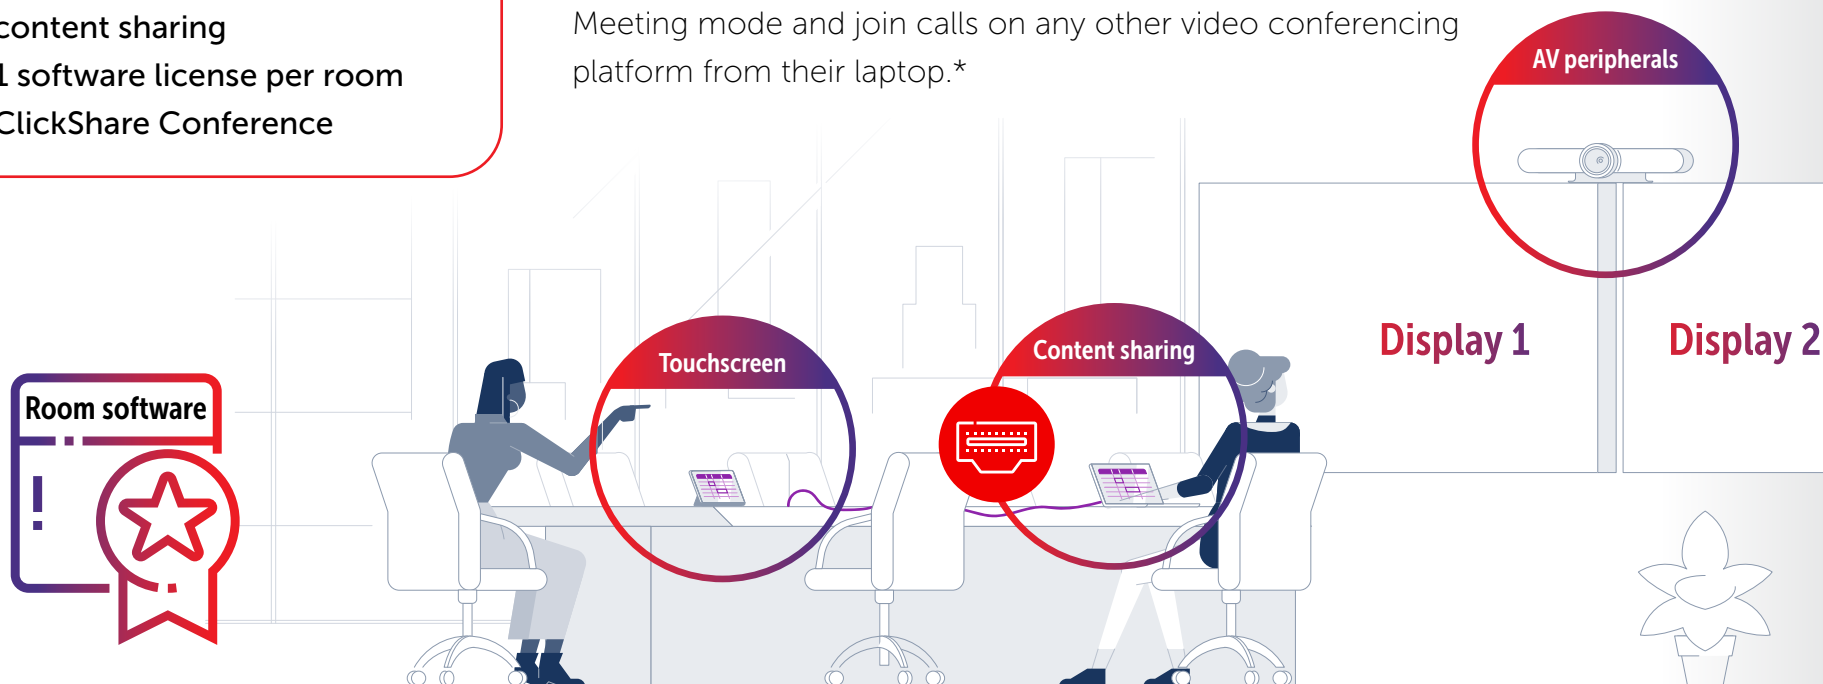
content sharing
1 software license per room
ClickShare Conference

Meeting mode and join calls on any other video conferencing platform from their laptop.*

AV peripherals

Display 1

Display 2

Touchscreen

Content sharing

Room software